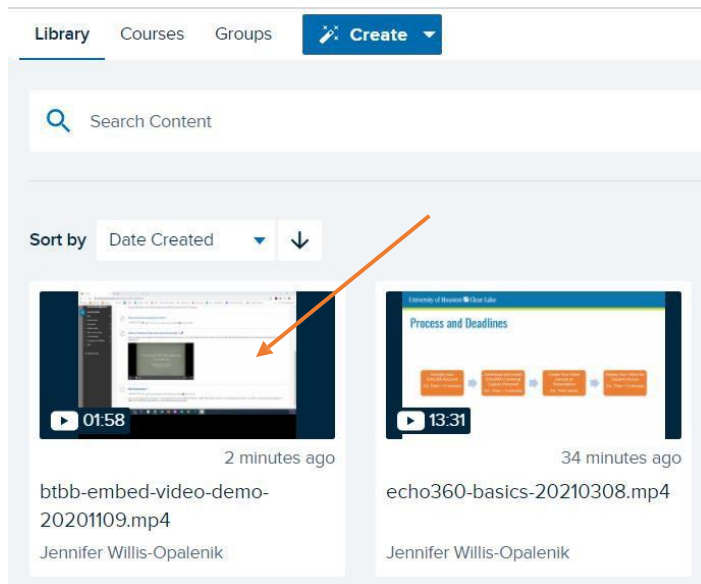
Library Courses Groups Create

Search Content

Sort by Date Created

01:58

2 minutes ago

btbb-embed-video-demo-20201109.mp4

Jennifer Willis-Opalenik

University of Houston Clear Lake

Process and Deadlines

13:31

34 minutes ago

echo360-basics-20210308.mp4

Jennifer Willis-Opalenik